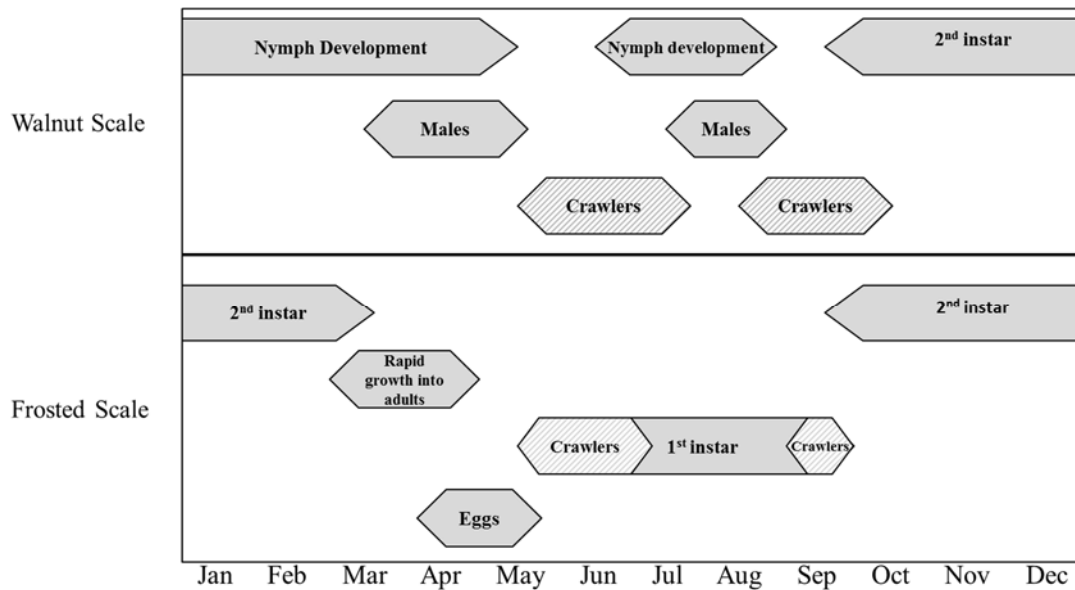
Walnut Scale

Nymph Development

Nymph development

$2^{nd}$ instar

Males

Males

Crawlers

Crawlers

Frosted Scale

$2^{nd}$ instar

$2^{nd}$ instar

Rapid growth into adults

Crawlers

$1^{st}$ instar

Crawlers

Eggs

Jan Feb Mar Apr May Jun Jul Aug Sep Oct Nov Dec